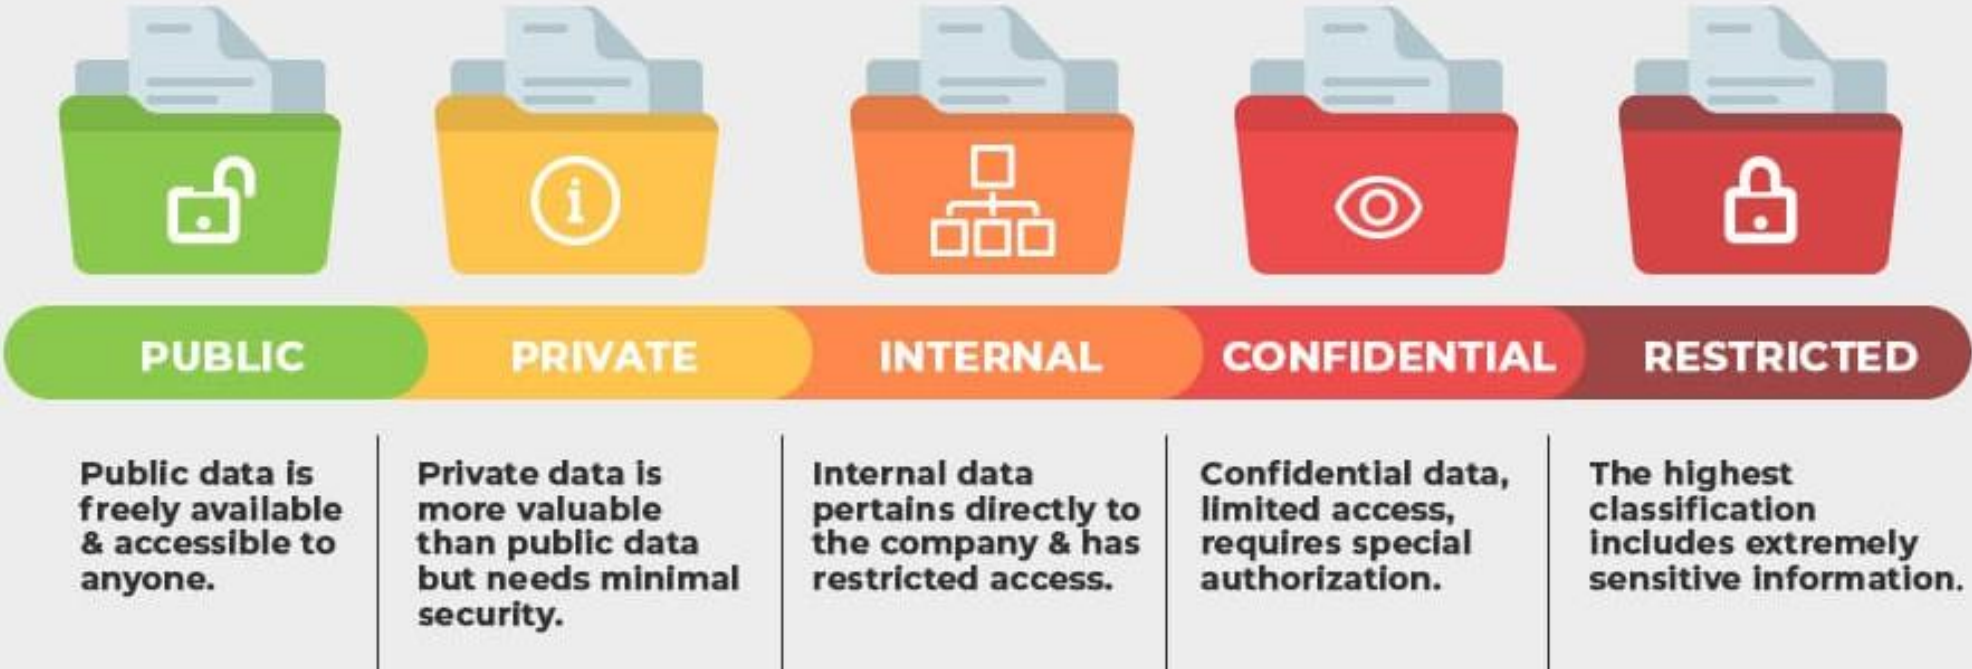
PUBLIC

Public data is freely available & accessible to anyone.

PRIVATE

Private data is more valuable than public data but needs minimal security.

INTERNAL

Internal data pertains directly to the company & has restricted access.

CONFIDENTIAL

Confidential data, limited access, requires special authorization.

RESTRICTED

The highest classification includes extremely sensitive information.